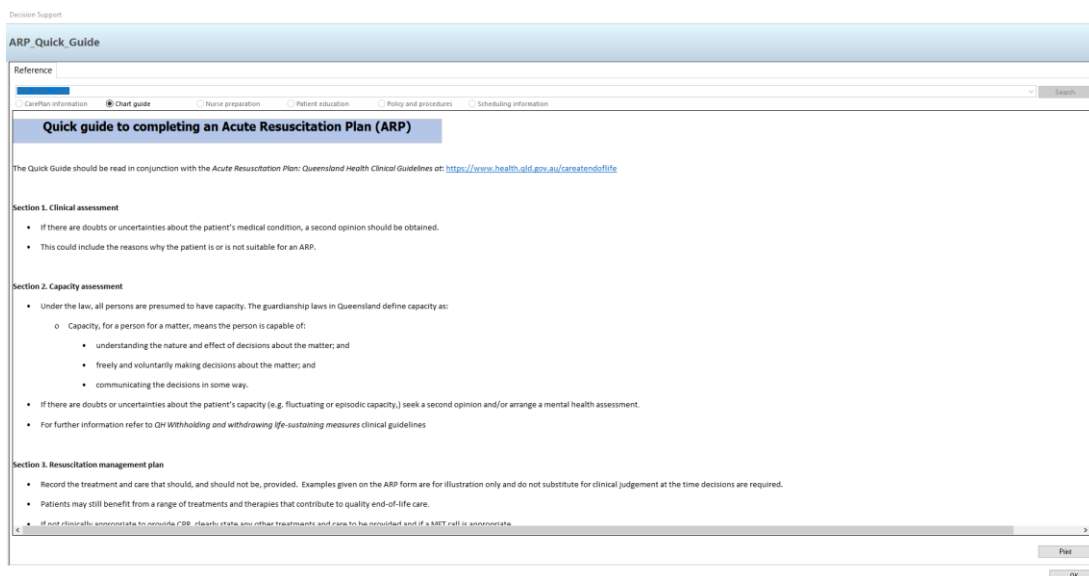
Decision Support

ARP_Quick_Guide

Reference

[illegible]

Search

CarePlan information

Chart guide

Nurse preparation

Patient education

Policy and procedures

Scheduling information

Quick guide to completing an Acute Resuscitation Plan (ARP)

The Quick Guide should be read in conjunction with the Acute Resuscitation Plan: Queensland Health Clinical Guidelines at: https://www.health.qld.gov.au/careatendoflife

Section 1. Clinical assessment

• If there are doubts or uncertainties about the patient's medical condition, a second opinion should be obtained.

• This could include the reasons why the patient is or is not suitable for an ARP.

Section 2. Capacity assessment

• Under the law, all persons are presumed to have capacity. The guardianship laws in Queensland define capacity as:

o Capacity, for a person for a matter, means the person is capable of:

• understanding the nature and effect of decisions about the matter; and

• freely and voluntarily making decisions about the matter; and

• communicating the decisions in some way.

• If there are doubts or uncertainties about the patient's capacity (e.g. fluctuating or episodic capacity,) seek a second opinion and/or arrange a mental health assessment.

• For further information refer to QH Withholding and withdrawing life-sustaining measures clinical guidelines

Section 3. Resuscitation management plan

• Record the treatment and care that should, and should not be, provided. Examples given on the ARP form are for illustration only and do not substitute for clinical judgement at the time decisions are required.

• Patients may still benefit from a range of treatments and therapies that contribute to quality end-of-life care.

• If not clinically appropriate to provide CPR, clearly state any other treatments and care to be provided and if a MET call is appropriate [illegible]

Print

OK